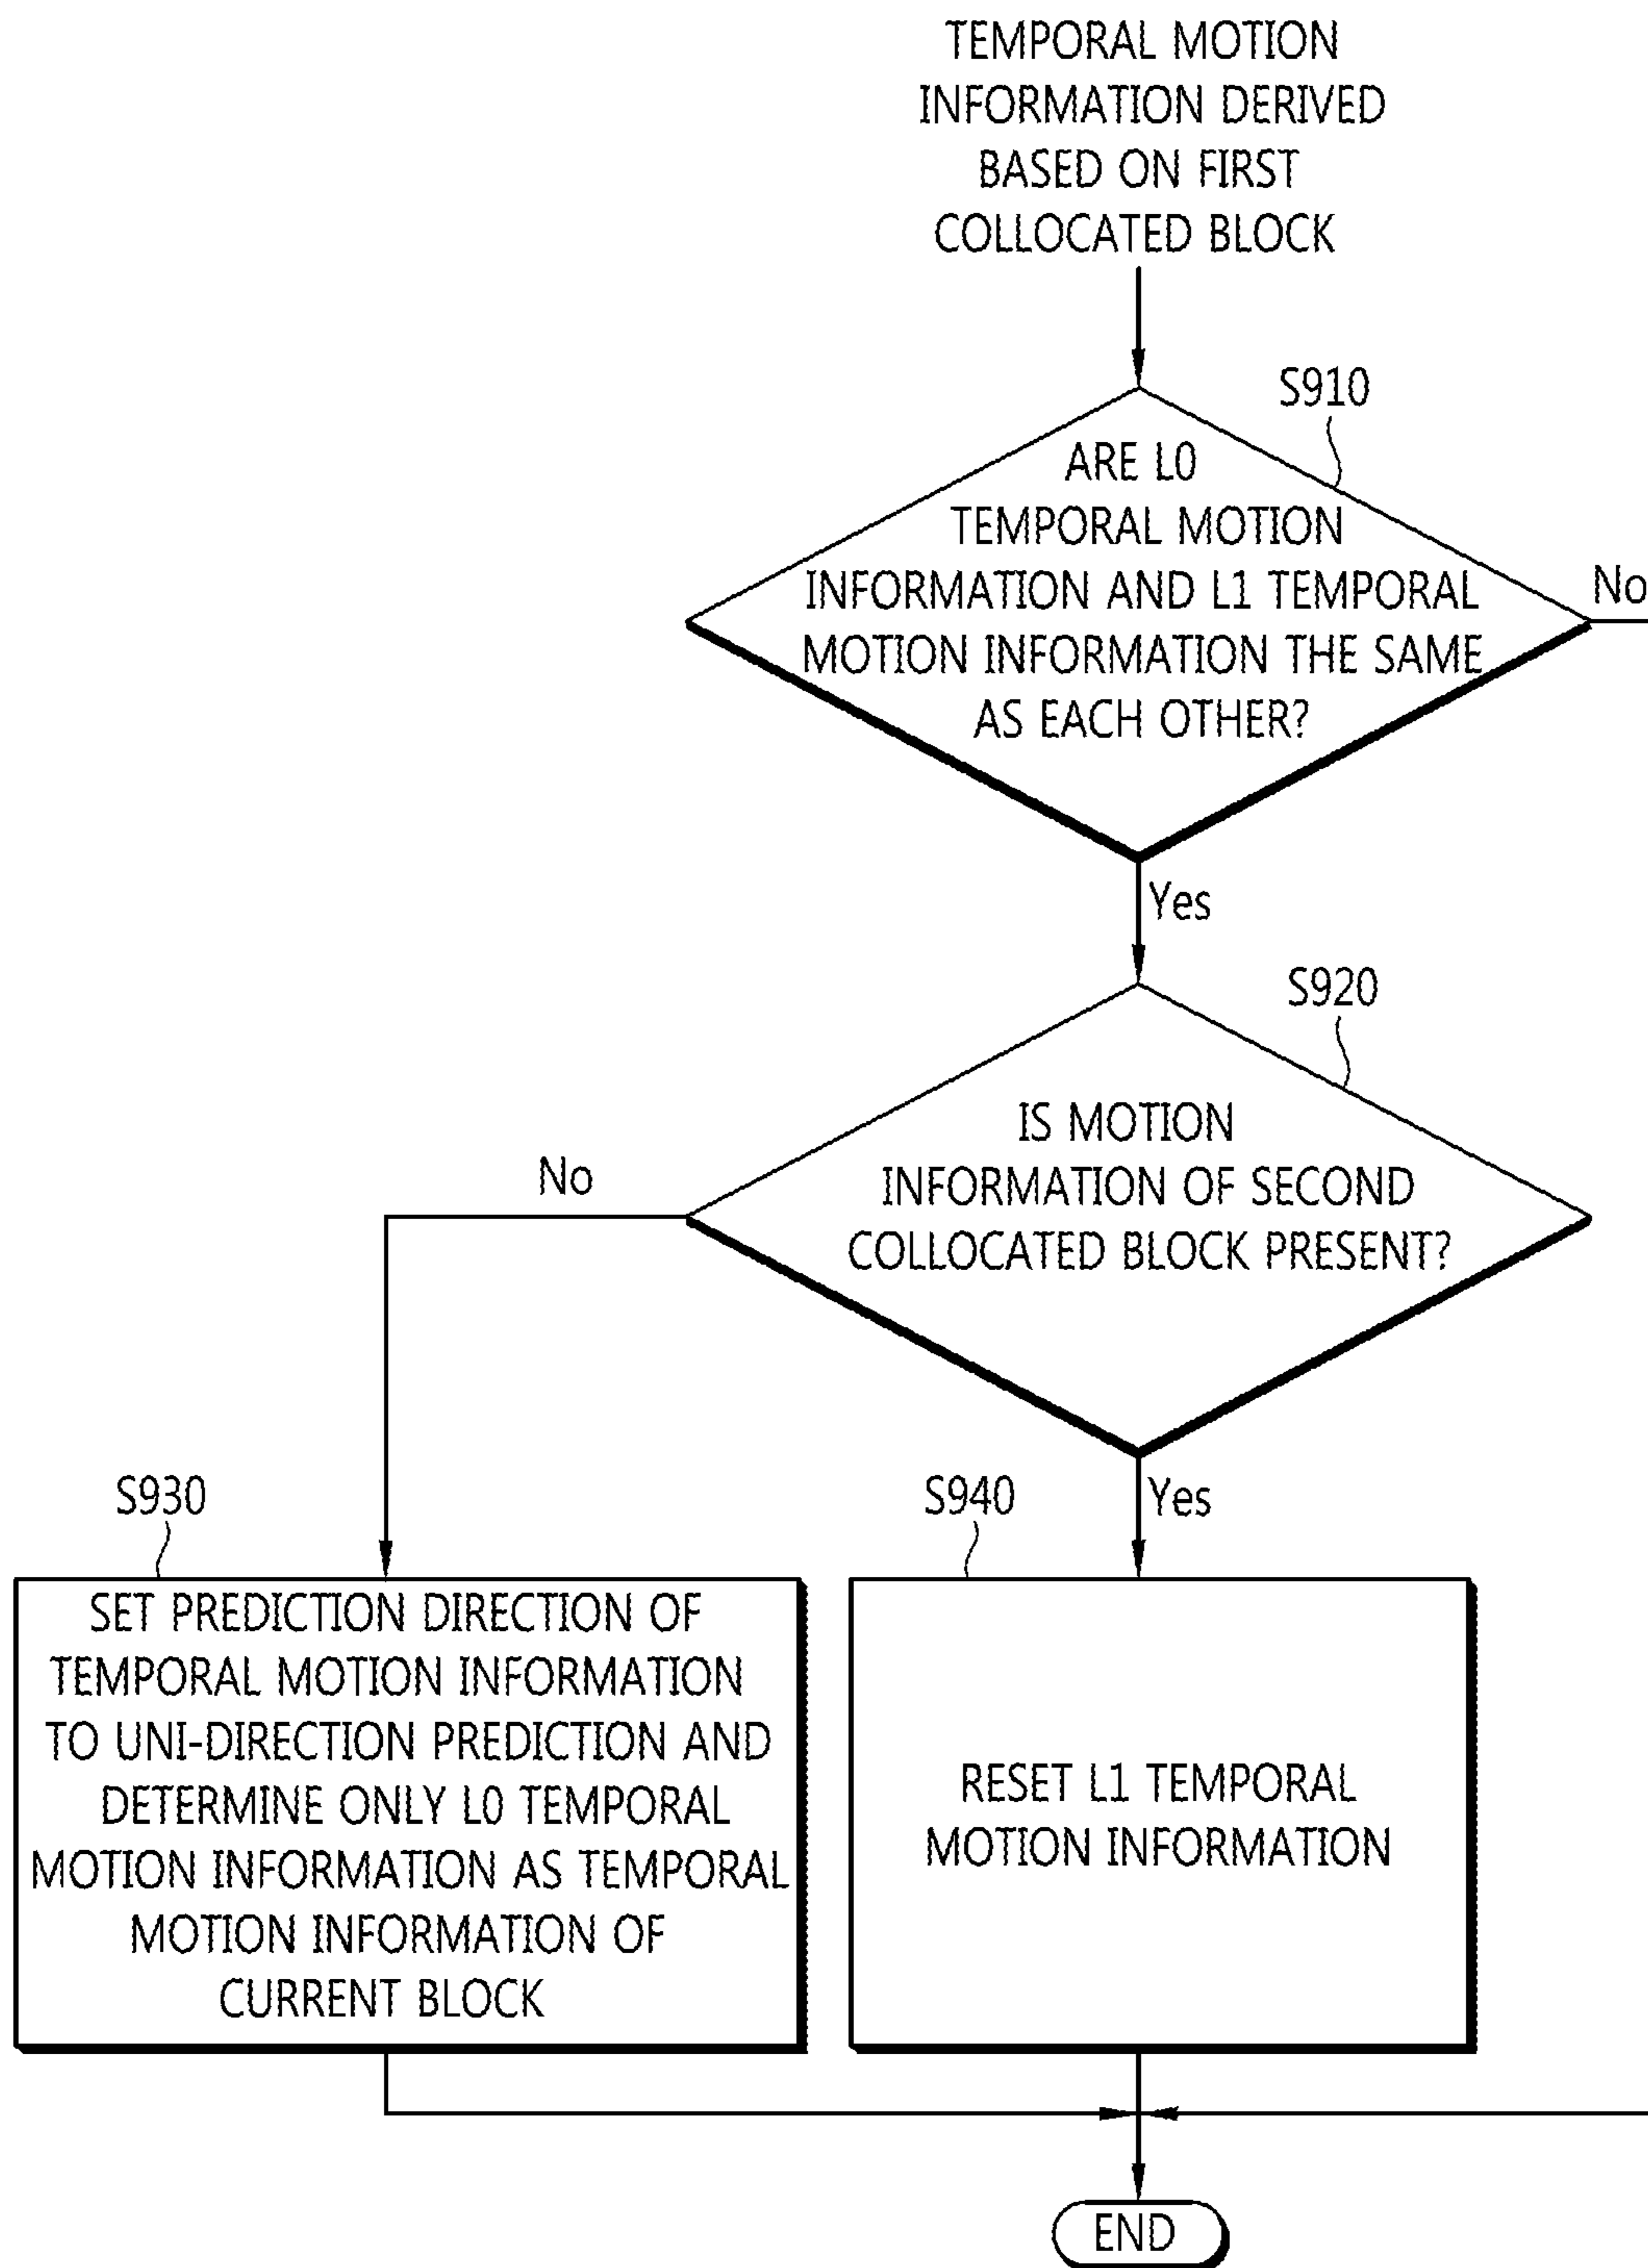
TEMPORAL MOTION INFORMATION DERIVED BASED ON FIRST COLLOCATED BLOCK

S910

ARE L0 TEMPORAL MOTION INFORMATION AND L1 TEMPORAL MOTION INFORMATION THE SAME AS EACH OTHER?

No

Yes

S920

IS MOTION INFORMATION OF SECOND COLLOCATED BLOCK PRESENT?

No

Yes

S930

SET PREDICTION DIRECTION OF TEMPORAL MOTION INFORMATION TO UNI-DIRECTION PREDICTION AND DETERMINE ONLY L0 TEMPORAL MOTION INFORMATION AS TEMPORAL MOTION INFORMATION OF CURRENT BLOCK

S940

RESET L1 TEMPORAL MOTION INFORMATION

END